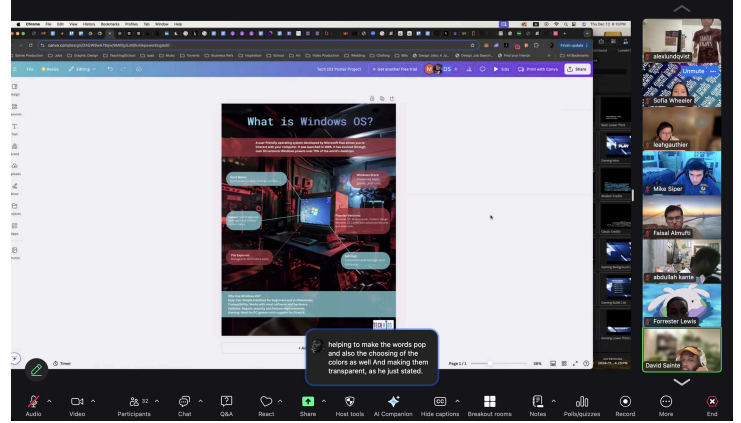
What is Windows OS?

Tech101 Poster Project

Share

Print with Canva

alexlundqvist

Unmute

Sofia Wheeler

leahgauthier

Mike Siper

Faisal Almufti

abdullah kante

Forrester Lewis

David Sainte

helping to make the words pop and also the choosing of the colors as well And making them transparent, as he just stated.

Timer

Page 1 / 1

Audio

Video

32

Participants

Chat

Q&A

React

Share

Host tools

AI Companion

Hide captions

Breakout rooms

Notes

Polls/quizzes

Record

More

End